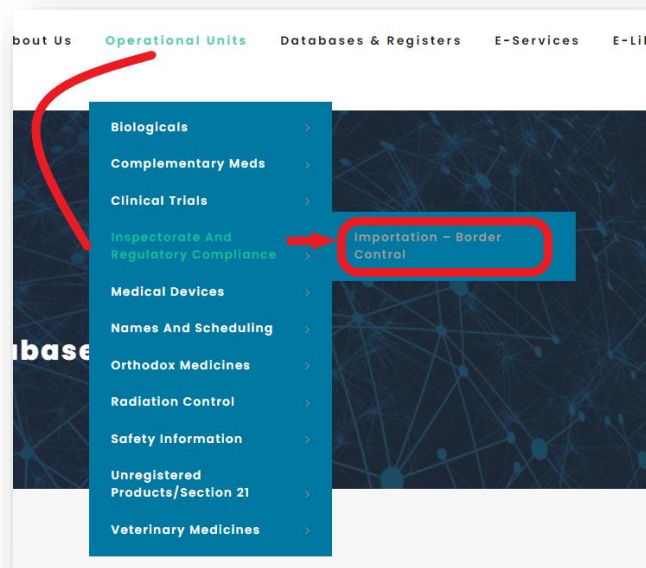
bout Us Operational Units Databases & Registers E-Services E-Li

Biologicals
Complementary Meds
Clinical Trials
Inspectorate And Regulatory Compliance
Medical Devices
Names And Scheduling
Orthodox Medicines
Radiation Control
Safety Information
Unregistered Products/Section 21
Veterinary Medicines

Importation – Border Control

abase